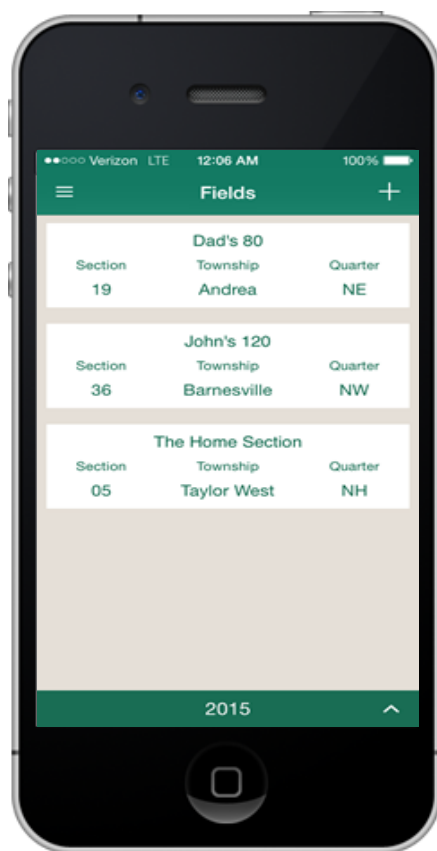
●●○○○ Verizon LTE 12:06 AM 100%

Fields

Dad's 80

| Section | Township | Quarter |
|---|---|---|
| 19 | Andrea | NE |

John's 120

| Section | Township | Quarter |
|---|---|---|
| 36 | Barnesville | NW |

The Home Section

| Section | Township | Quarter |
|---|---|---|
| 05 | Taylor West | NH |

2015